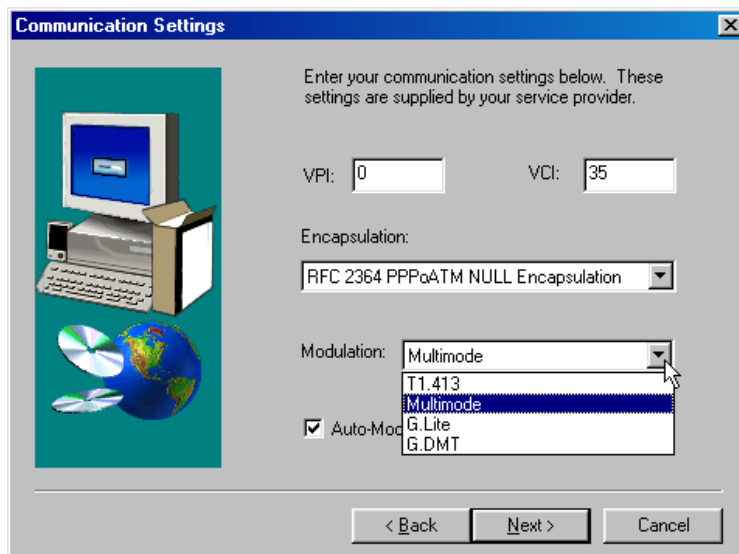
Communication Settings

Enter your communication settings below. These settings are supplied by your service provider.

VPI: 0

VCI: 35

Encapsulation:

RFC 2364 PPPoATM NULL Encapsulation

Modulation: Multimode

T1.413
Multimode
G.Lite
G.DMT

Auto-Mod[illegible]

< Back

Next >

Cancel